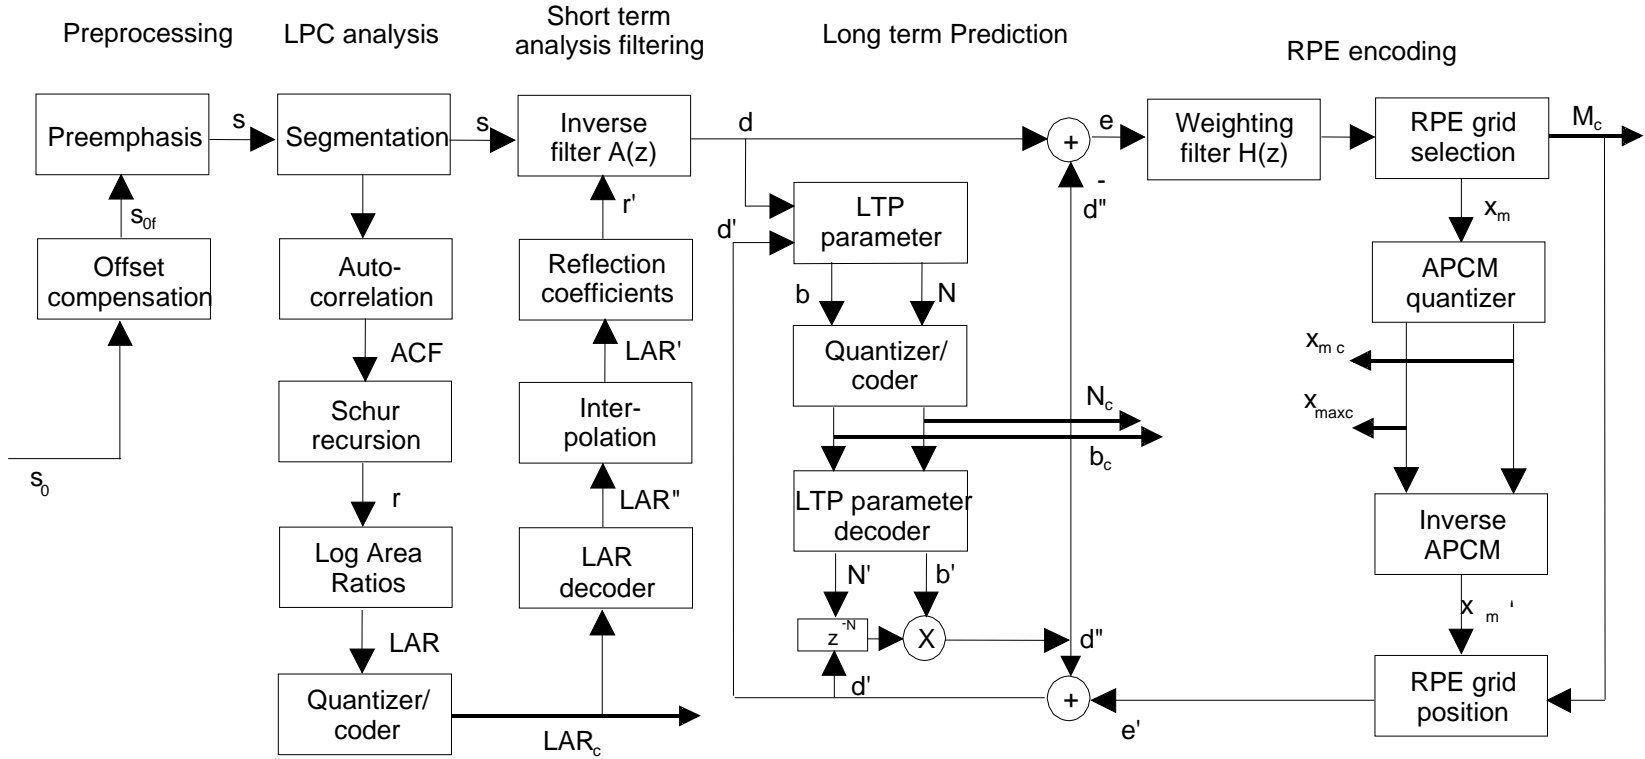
Preprocessing

LPC analysis

Short term analysis filtering

Long term Prediction

RPE encoding

Preemphasis

s

Segmentation

s

Inverse filter A(z)

d

+

e

Weighting filter H(z)

RPE grid selection

$M_c$

$s_{0f}$

Offset compensation

$s_0$

Auto-correlation

ACF

Schur recursion

r

Log Area Ratios

LAR

Quantizer/ coder

$LAR_c$

r'

Reflection coefficients

LAR'

Inter-polation

LAR"

LAR decoder

LTP parameter

d'

b

N

Quantizer/ coder

$N_c$

$b_c$

LTP parameter decoder

N'

b'

$z^{-N}$

X

d"

d'

-

d"

+

e'

$x_m$

APCM quantizer

$x_{m c}$

$x_{maxc}$

Inverse APCM

$x_m$ '

RPE grid position